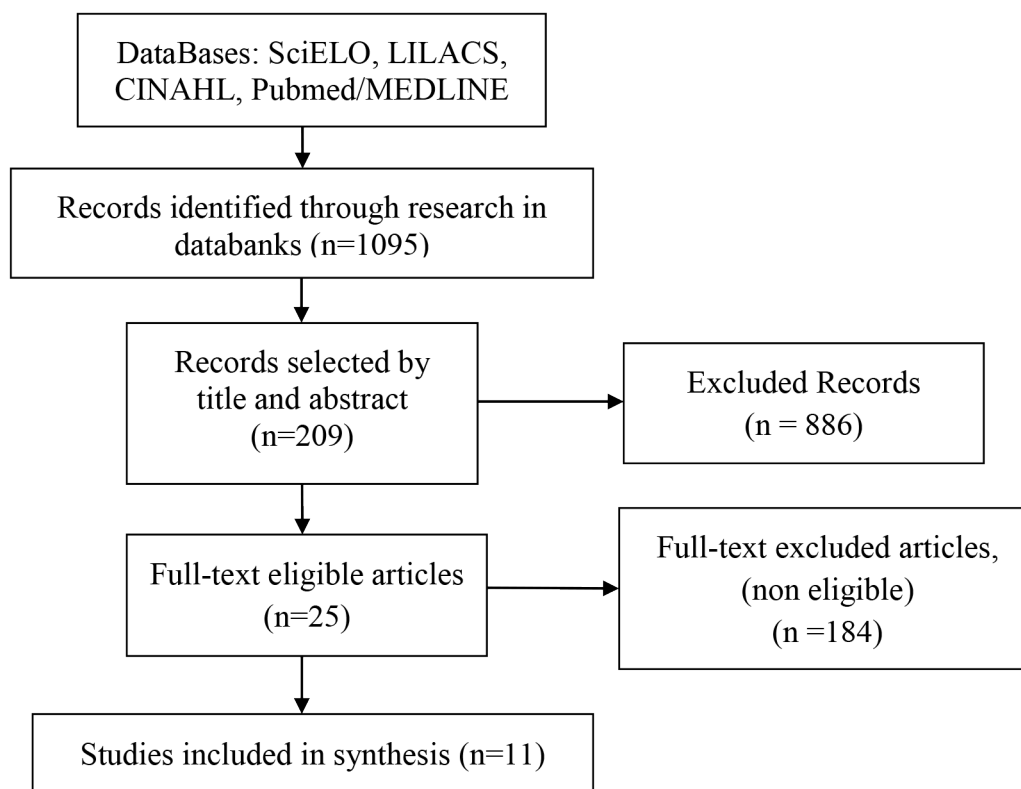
DataBases: SciELO, LILACS, CINAHL, Pubmed/MEDLINE

Records identified through research in databanks (n=1095)

Records selected by title and abstract (n=209)

Excluded Records (n = 886)

Full-text eligible articles (n=25)

Full-text excluded articles, (non eligible) (n =184)

Studies included in synthesis (n=11)